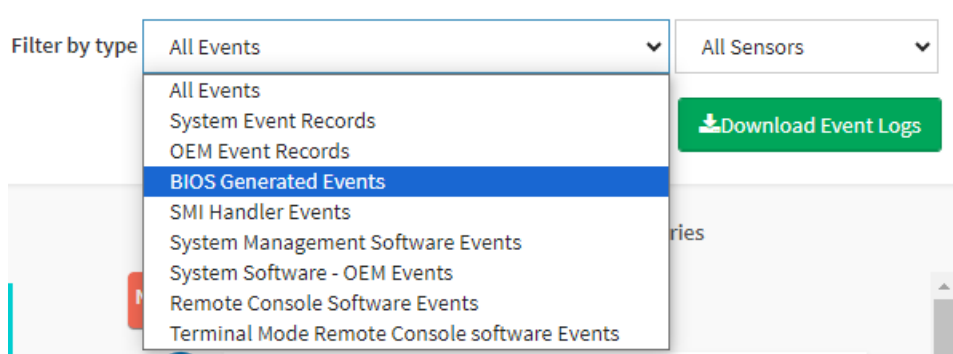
Filter by type All Events

All Sensors

All Events
System Event Records
OEM Event Records
BIOS Generated Events
SMI Handler Events
System Management Software Events
System Software - OEM Events
Remote Console Software Events
Terminal Mode Remote Console software Events

Download Event Logs

ries